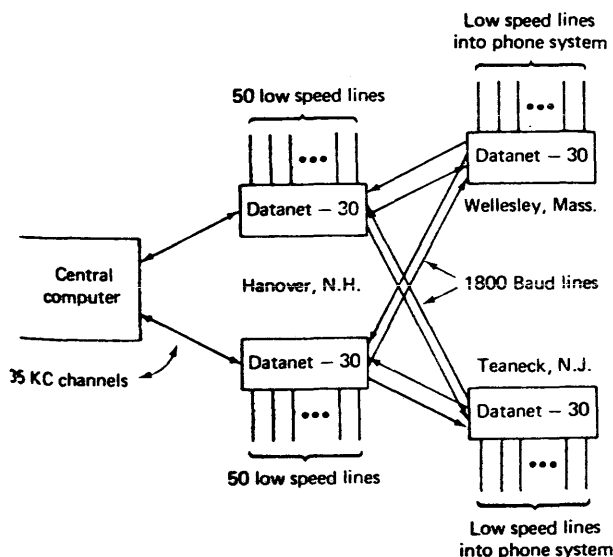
Low speed lines into phone system

50 low speed lines

•••

Datanet – 30

•••

Datanet – 30

Wellesley, Mass.

Central computer

Hanover, N.H.

1800 Baud lines

35 KC channels

Datanet – 30

Teaneck, N.J.

Datanet – 30

•••

•••

50 low speed lines

Low speed lines into phone system